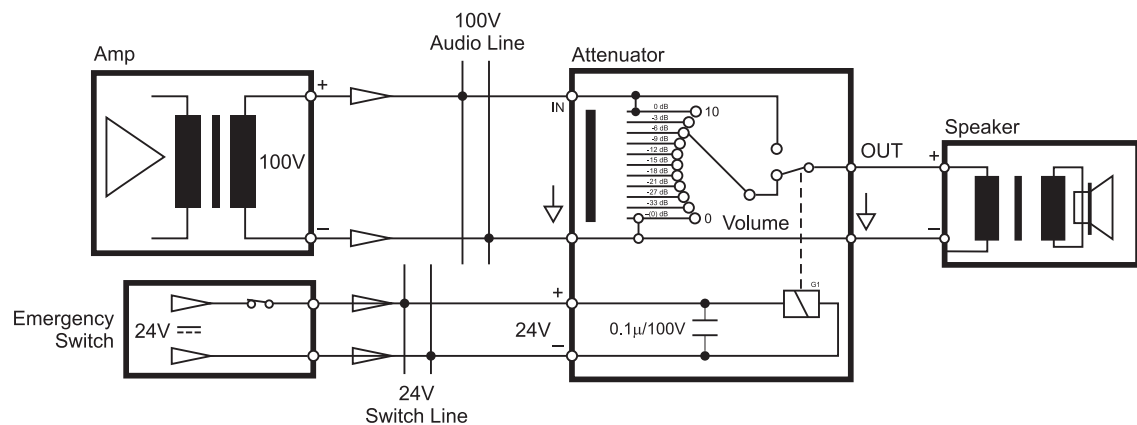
100V
Audio Line

Amp

+

100V

−

Attenuator

IN

0 dB
-3 dB
-6 dB
-9 dB
-12 dB
-15 dB
-18 dB
-21 dB
-27 dB
-33 dB
-(0) dB

10

0

Volume

OUT

+

−

Speaker

Emergency Switch

24V ⎓

+

24V

−

G1

$0.1\mu/100V$

24V
Switch Line